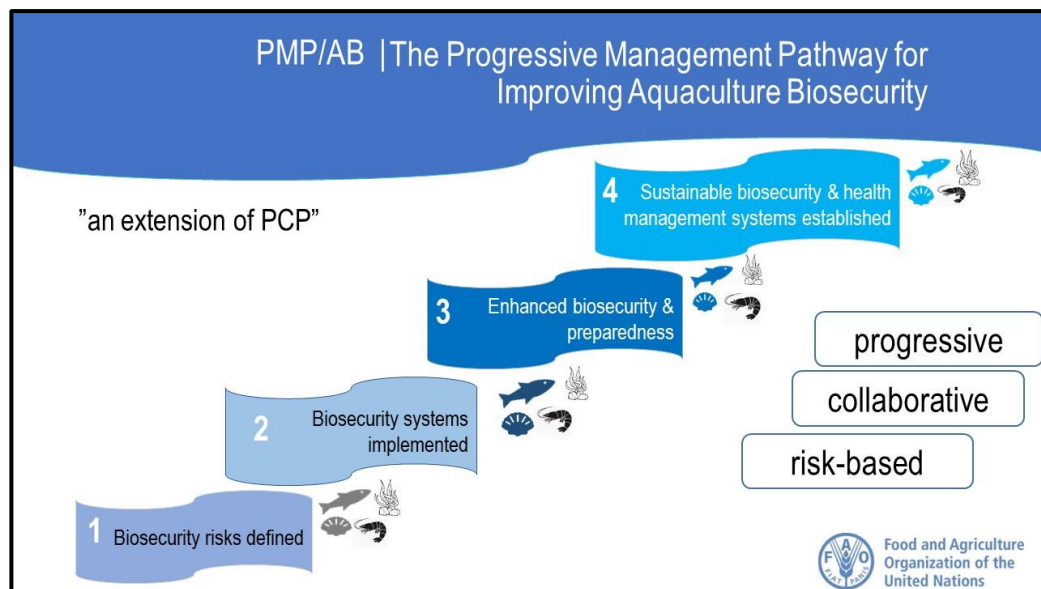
PMP/AB |The Progressive Management Pathway for Improving Aquaculture Biosecurity

"an extension of PCP"

4 Sustainable biosecurity & health management systems established

3 Enhanced biosecurity & preparedness

2 Biosecurity systems implemented

1 Biosecurity risks defined

progressive

collaborative

risk-based

FAO FIAT PANIS

Food and Agriculture Organization of the United Nations